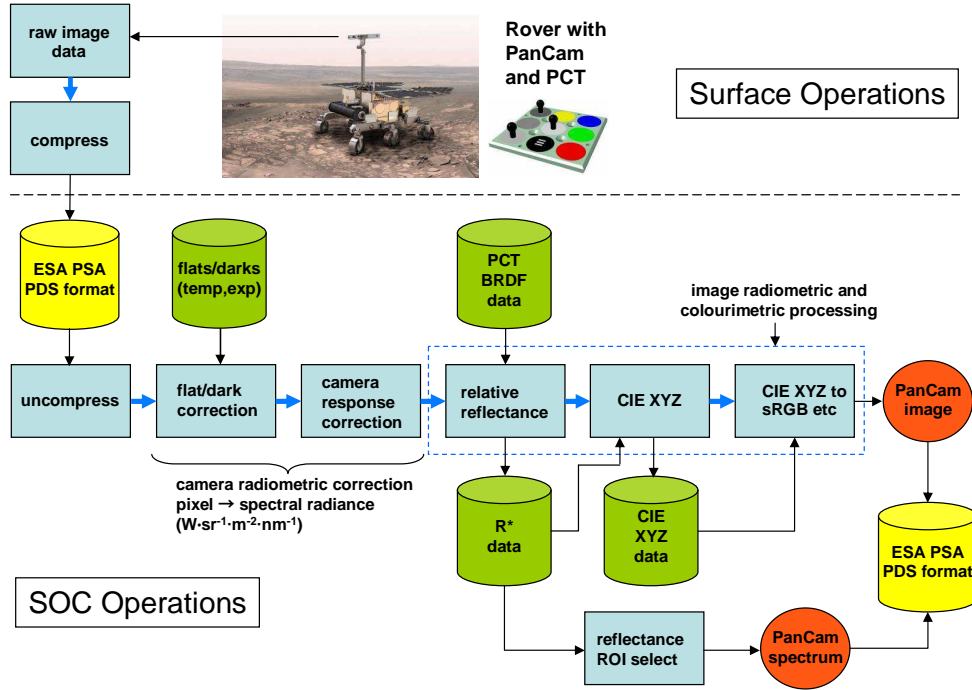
raw image data

compress

Rover with PanCam and PCT

Surface Operations

ESA PSA PDS format

flats/darks (temp,exp)

PCT BRDF data

image radiometric and colourimetric processing

uncompress

flat/dark correction

camera response correction

relative reflectance

CIE XYZ

CIE XYZ to sRGB etc

PanCam image

camera radiometric correction pixel → spectral radiance ($W \cdot sr^{-1} \cdot m^{-2} \cdot nm^{-1}$)

R* data

CIE XYZ data

ESA PSA PDS format

SOC Operations

reflectance ROI select

PanCam spectrum